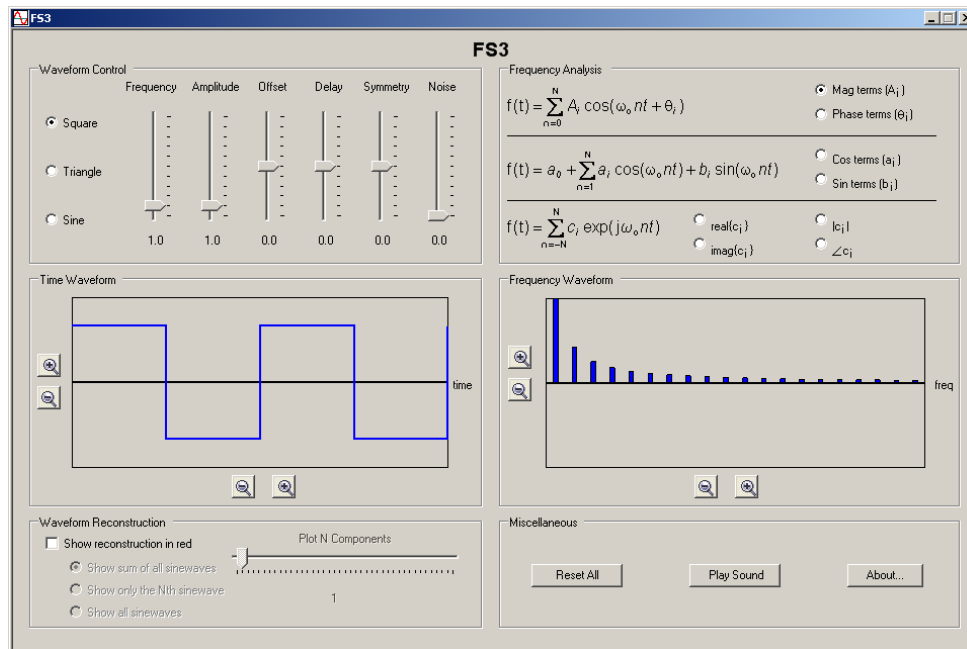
FS3

FS3

Waveform Control

Frequency Amplitude Offset Delay Symmetry Noise

Square

Triangle

Sine

1.0 1.0 0.0 0.0 0.0 0.0

Frequency Analysis

$f(t) = \sum_{n=0}^{N} A_i \cos(\omega_o nt + \theta_i)$

Mag terms $(A_i)$

Phase terms $(\theta_i)$

$f(t) = a_0 + \sum_{n=1}^{N} a_i \cos(\omega_o nt) + b_i \sin(\omega_o nt)$

Cos terms $(a_i)$

Sin terms $(b_i)$

$f(t) = \sum_{n=-N}^{N} c_i \exp(j\omega_o nt)$

real$(c_i)$

imag$(c_i)$

$|c_i|$

$\angle c_i$

Time Waveform

time

Frequency Waveform

freq

Waveform Reconstruction

Show reconstruction in red

Show sum of all sinewaves

Show only the Nth sinewave

Show all sinewaves

Plot N Components

1

Miscellaneous

Reset All

Play Sound

About...